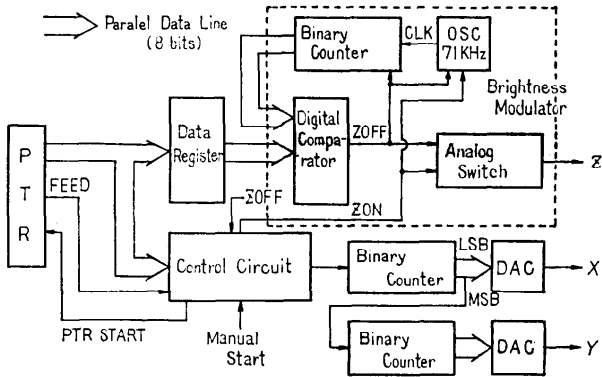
Paralel Data Line (8 bits)

Binary Counter

CLK

OSC 71KHz

Brightness Modulator

P T R

FEED

Data Register

Digital Comparator

ZOFF

Analog Switch

Z

ZOFF

ZON

Control Circuit

Binary Counter

LSB

DAC

X

MSB

PTR START

Manual Start

Binary Counter

DAC

Y